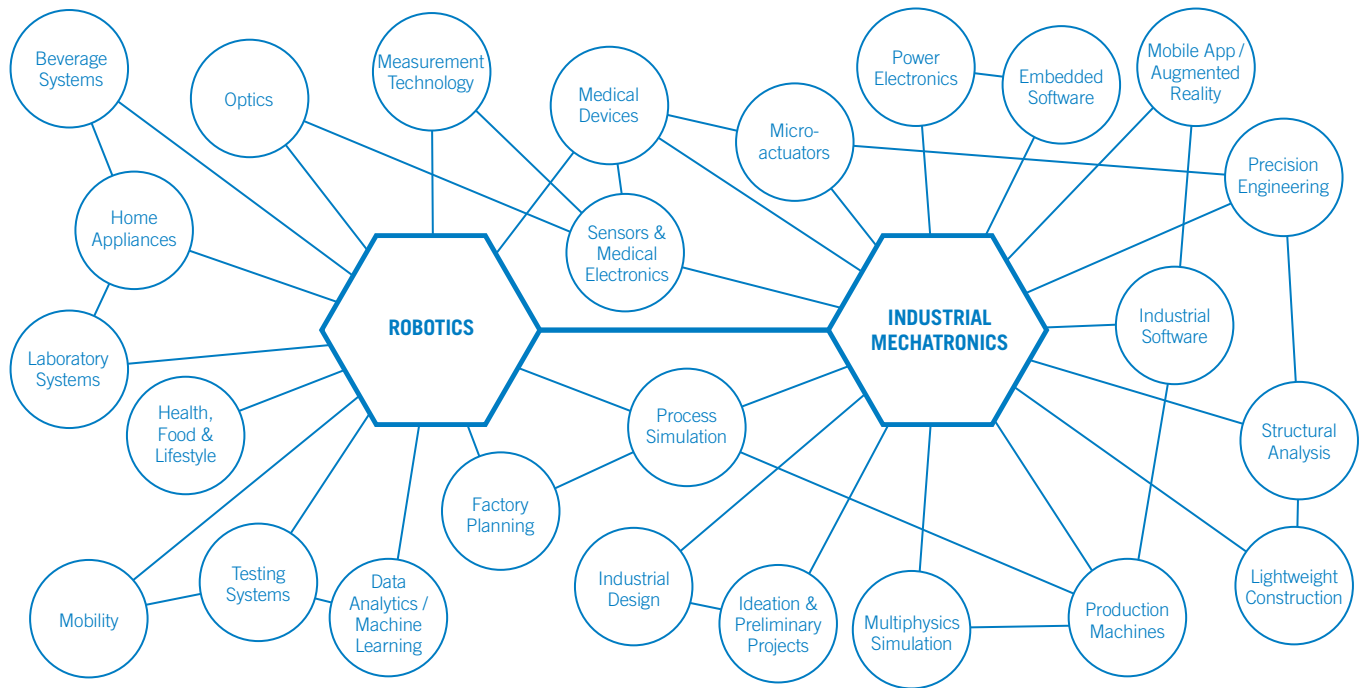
Beverage Systems

Optics

Measurement Technology

Medical Devices

Power Electronics

Embedded Software

Mobile App / Augmented Reality

Micro-actuators

Precision Engineering

Home Appliances

Sensors & Medical Electronics

ROBOTICS

INDUSTRIAL MECHATRONICS

Laboratory Systems

Industrial Software

Health, Food & Lifestyle

Process Simulation

Structural Analysis

Factory Planning

Industrial Design

Lightweight Construction

Testing Systems

Data Analytics / Machine Learning

Ideation & Preliminary Projects

Multiphysics Simulation

Production Machines

Mobility